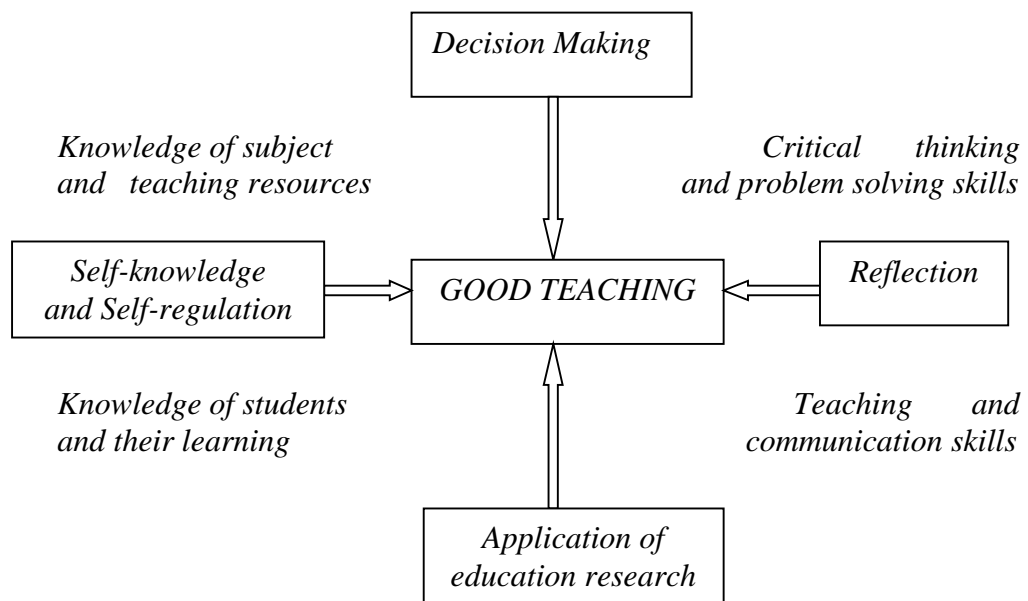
Decision Making

Knowledge of subject and teaching resources

Critical thinking and problem solving skills

Self-knowledge and Self-regulation

GOOD TEACHING

Reflection

Knowledge of students and their learning

Teaching and communication skills

Application of education research